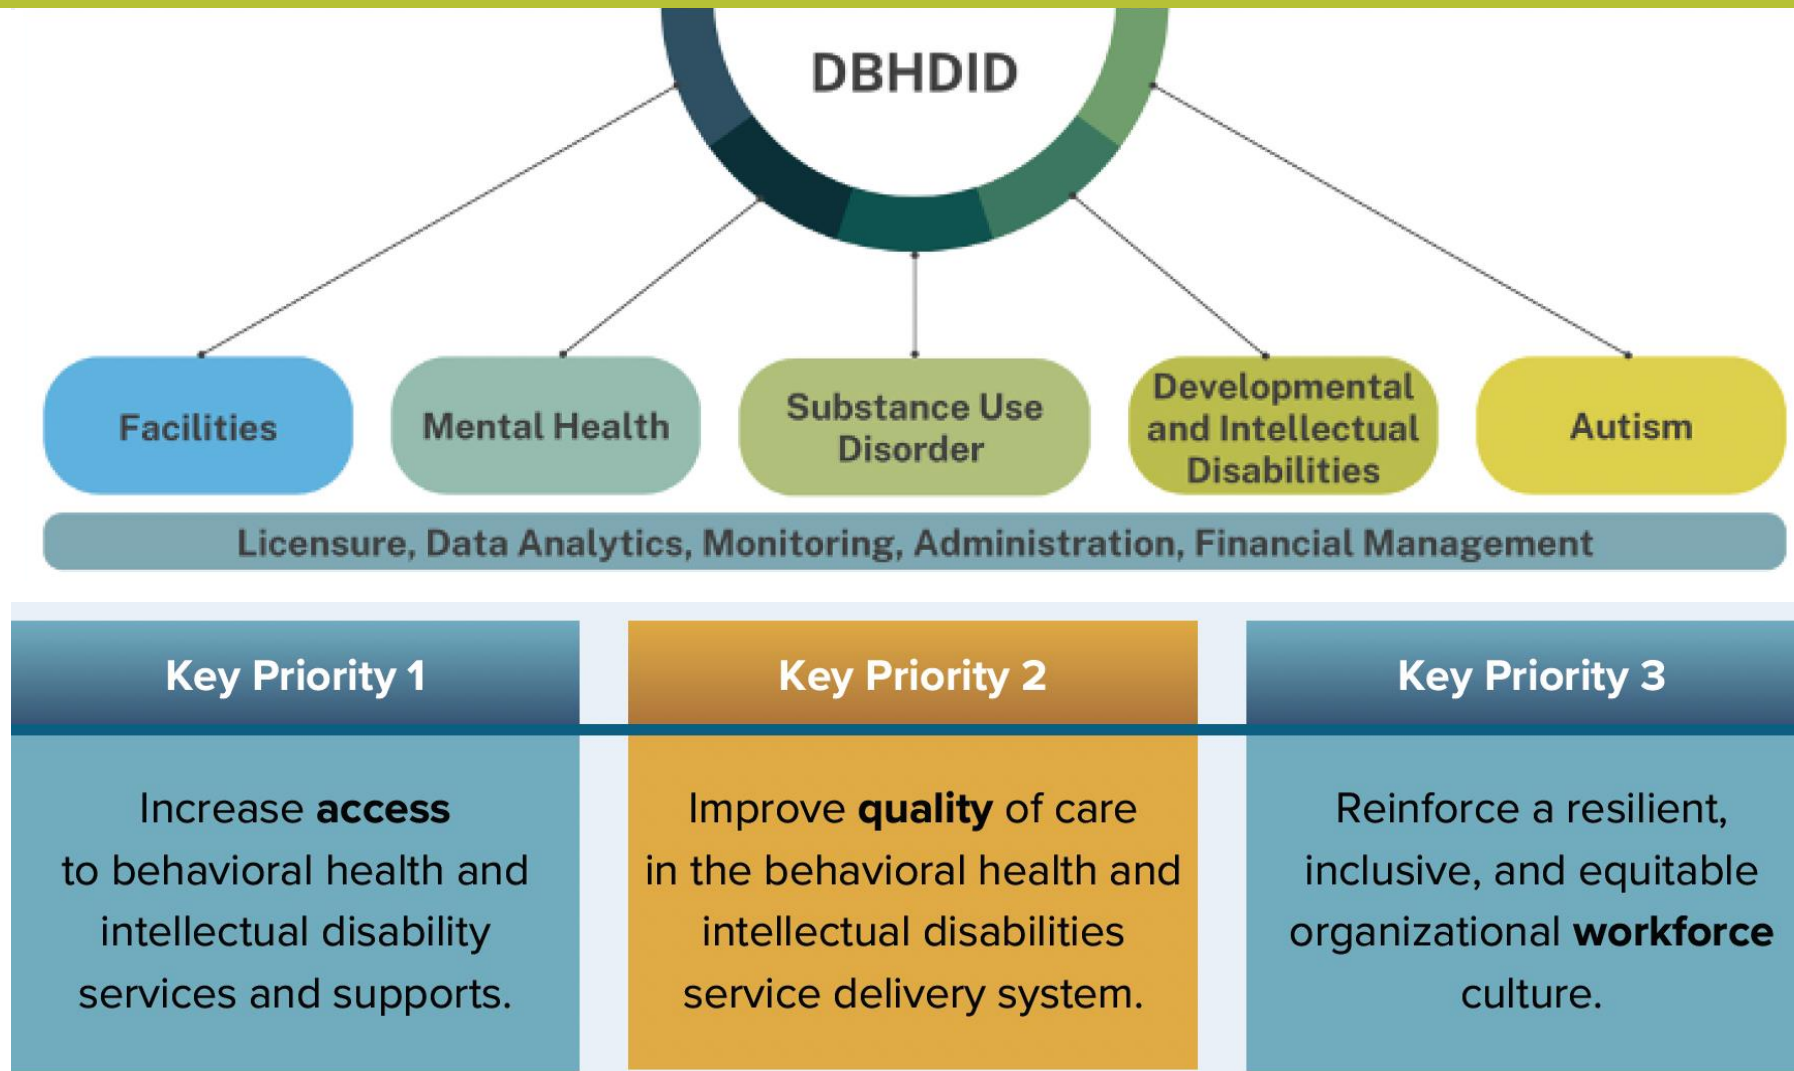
DBHDID

Facilities

Mental Health

Substance Use Disorder

Developmental and Intellectual Disabilities

Autism

Licensure, Data Analytics, Monitoring, Administration, Financial Management

Key Priority 1

Increase **access** to behavioral health and intellectual disability services and supports.

Key Priority 2

Improve **quality** of care in the behavioral health and intellectual disabilities service delivery system.

Key Priority 3

Reinforce a resilient, inclusive, and equitable organizational **workforce** culture.